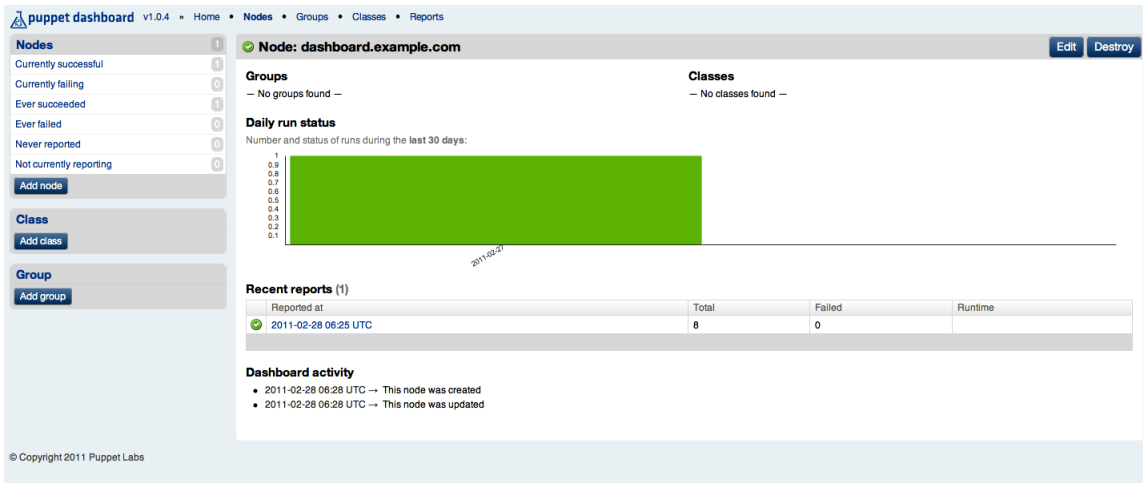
puppet dashboard v1.0.4 » Home • Nodes • Groups • Classes • Reports

Nodes 1
Currently successful 1
Currently failing 0
Ever succeeded 1
Ever failed 0
Never reported 0
Not currently reporting 0
Add node

Class
Add class

Group
Add group

Node: dashboard.example.com

Edit Destroy

Groups
— No groups found —

Classes
— No classes found —

Daily run status
Number and status of runs during the **last 30 days**:

1
0.9
0.8
0.7
0.6
0.5
0.4
0.3
0.2
0.1

2011-02-27

Recent reports (1)

| Reported at | Total | Failed | Runtime |
|---|---|---|---|
| 2011-02-28 06:25 UTC | 8 | 0 | |

Dashboard activity
• 2011-02-28 06:28 UTC → This node was created
• 2011-02-28 06:28 UTC → This node was updated

© Copyright 2011 Puppet Labs